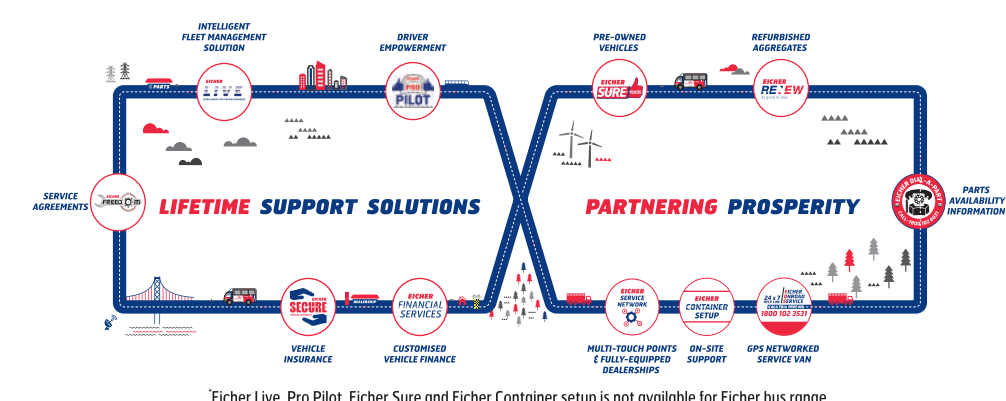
INTELLIGENT FLEET MANAGEMENT SOLUTION

DRIVER EMPOWERMENT

PRE-OWNED VEHICLES

REFURBISHED AGGREGATES

PARTS

EICHER LIVE INTELLIGENT FLEET MANAGEMENT

EICHER PRO PILOT

EICHER SURE

EICHER RENEW

SERVICE AGREEMENTS

EICHER FREEDOM

LIFETIME SUPPORT SOLUTIONS

PARTNERING PROSPERITY

EICHER DIAL-A-PART

PARTS AVAILABILITY INFORMATION

EICHER SECURE

EICHER FINANCIAL SERVICES

EICHER SERVICE NETWORK

EICHER CONTAINER SETUP

EICHER ONROAD SERVICE 24 x 7 1800 102 3531

VEHICLE INSURANCE

CUSTOMISED VEHICLE FINANCE

MULTI-TOUCH POINTS & FULLY-EQUIPPED DEALERSHIPS

ON-SITE SUPPORT

GPS NETWORKED SERVICE VAN

*Eicher Live, Pro Pilot, Eicher Sure and Eicher Container setup is not available for Eicher bus range